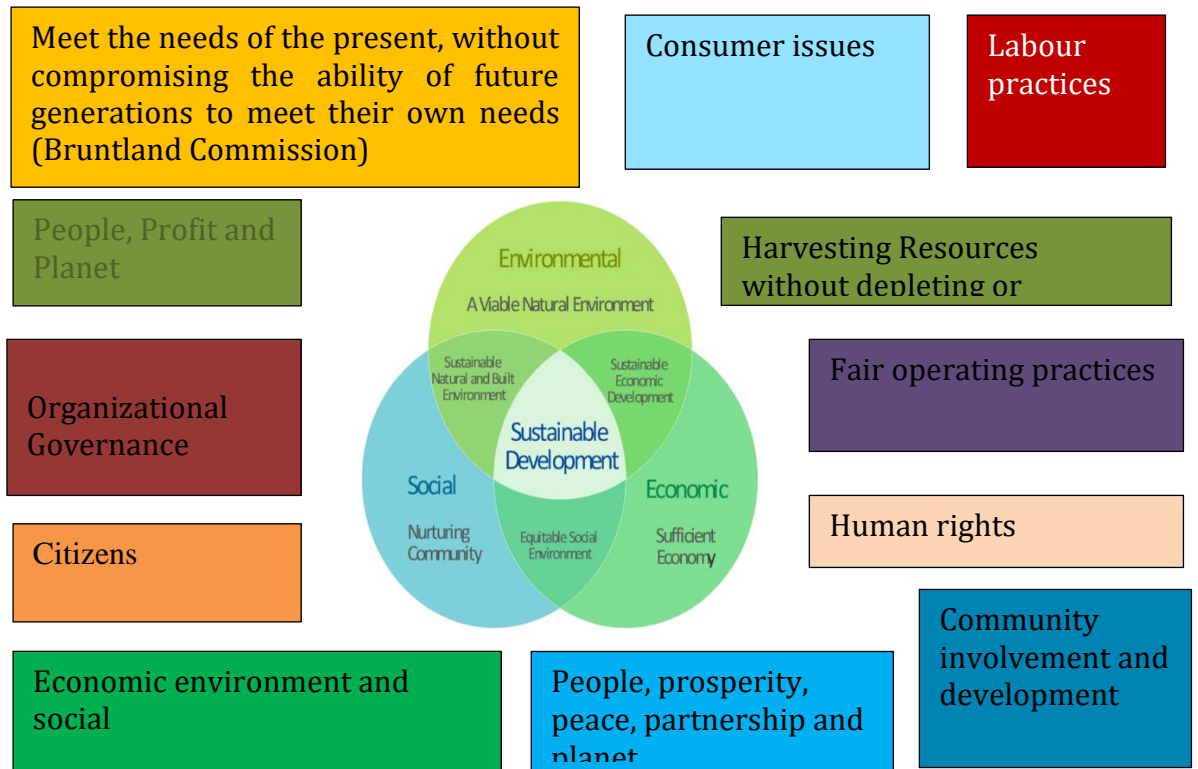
Meet the needs of the present, without compromising the ability of future generations to meet their own needs (Bruntland Commission)

Consumer issues

Labour practices

People, Profit and Planet

Harvesting Resources without depleting or

Environmental

A Viable Natural Environment

Sustainable Natural and Built Environment

Sustainable Economic Development

Sustainable Development

Social

Nurturing Community

Equitable Social Environment

Economic

Sufficient Economy

Fair operating practices

Organizational Governance

Human rights

Citizens

Community involvement and development

Economic environment and social

People, prosperity, peace, partnership and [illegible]